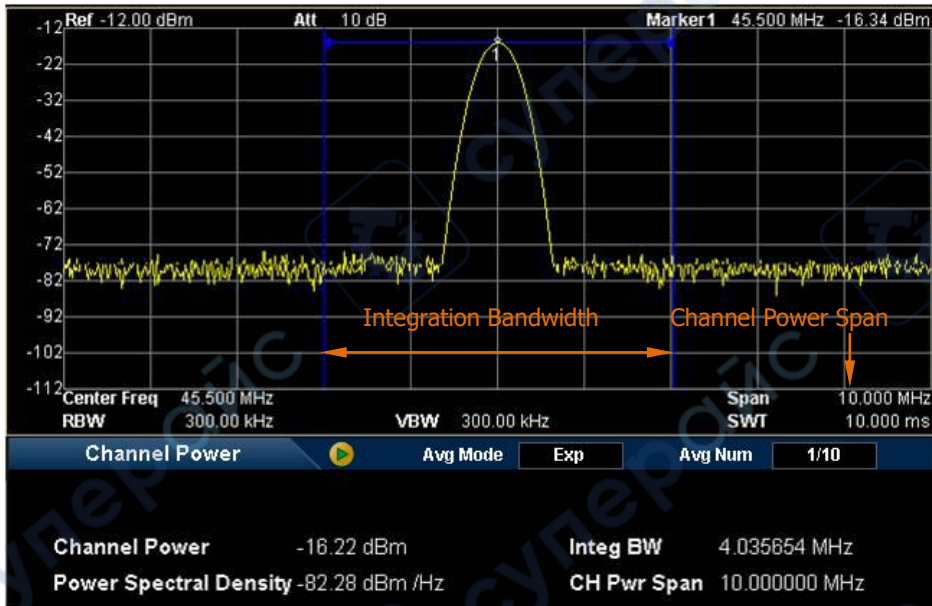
-12 Ref -12.00 dBm Att 10 dB Marker1 45.500 MHz -16.34 dBm

-22
-32
-42
-52
-62
-72
-82
-92
-102
-112

1

Integration Bandwidth

Channel Power Span

Center Freq 45.500 MHz Span 10.000 MHz
RBW 300.00 kHz VBW 300.00 kHz SWT 10.000 ms

Channel Power Avg Mode Exp Avg Num 1/10

Channel Power -16.22 dBm Integ BW 4.035654 MHz
Power Spectral Density -82.28 dBm /Hz CH Pwr Span 10.000000 MHz

супер айс